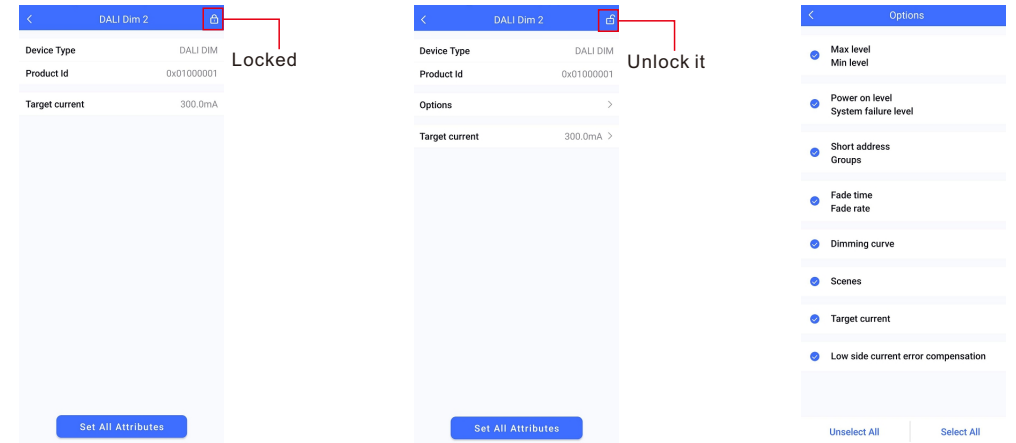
DALI Dim 2

Device Type DALI DIM

Product Id 0x01000001

Target current 300.0mA

Set All Attributes

Locked

DALI Dim 2

Device Type DALI DIM

Product Id 0x01000001

Options

Target current 300.0mA

Set All Attributes

Unlock it

Options

Max level
Min level

Power on level
System failure level

Short address
Groups

Fade time
Fade rate

Dimming curve

Scenes

Target current

Low side current error compensation

Unselect All

Select All